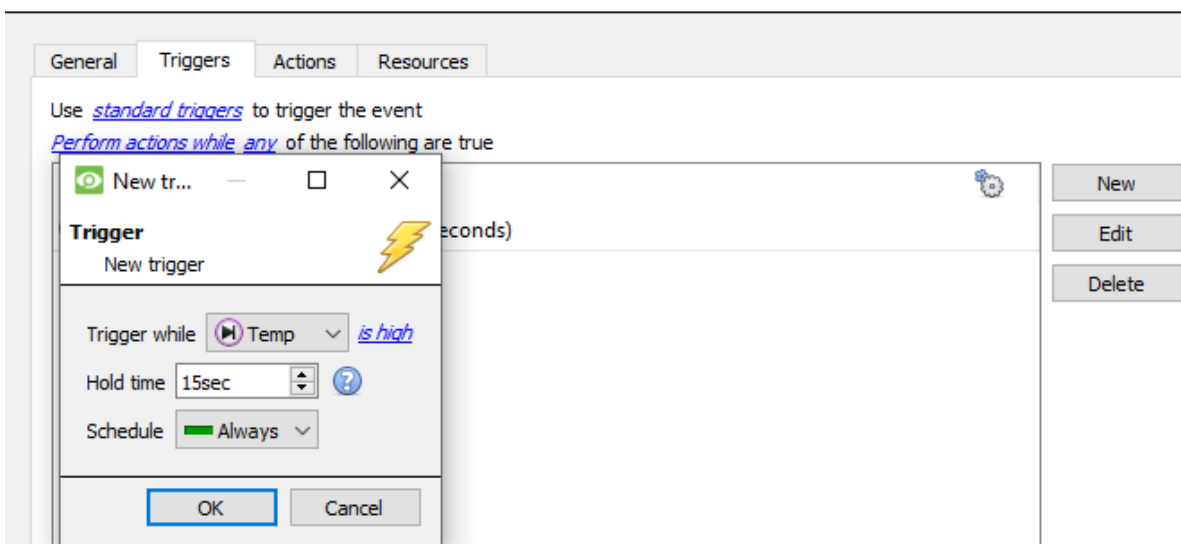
General Triggers Actions Resources

Use standard triggers to trigger the event

Perform actions while any of the following are true

New tr...

Trigger

New trigger

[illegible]econds)

New

Edit

Delete

Trigger while Temp is high

Hold time 15sec

Schedule Always

OK Cancel